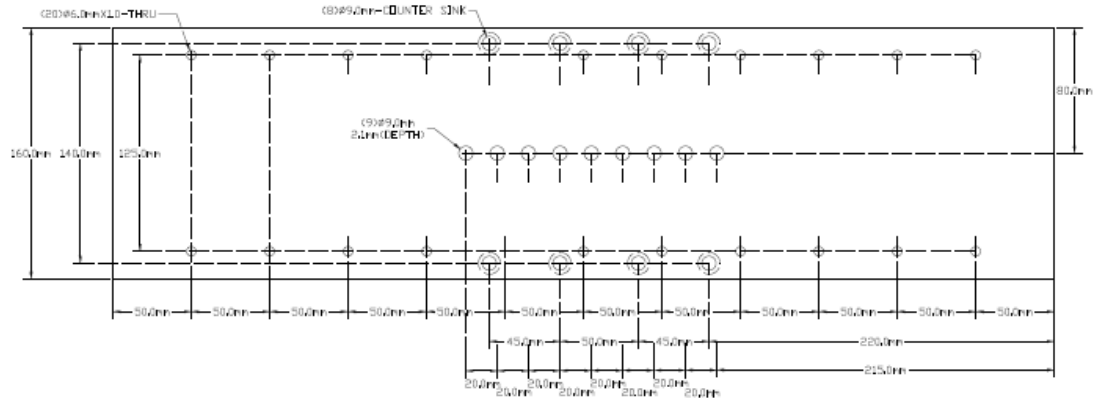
(20)Ø6.0mmX10-THRU
(8)Ø9.0mm-COUNTER SINK
(9)Ø9.0mm 2.1mm(DEPTH)
160.0mm
140.0mm
125.0mm
80.0mm
50.0mm
50.0mm
50.0mm
50.0mm
50.0mm
50.0mm
50.0mm
50.0mm
50.0mm
50.0mm
50.0mm
50.0mm
45.0mm
50.0mm
45.0mm
220.0mm
215.0mm
20.0mm
20.0mm
20.0mm
20.0mm
20.0mm
20.0mm
20.0mm
20.0mm
20.0mm